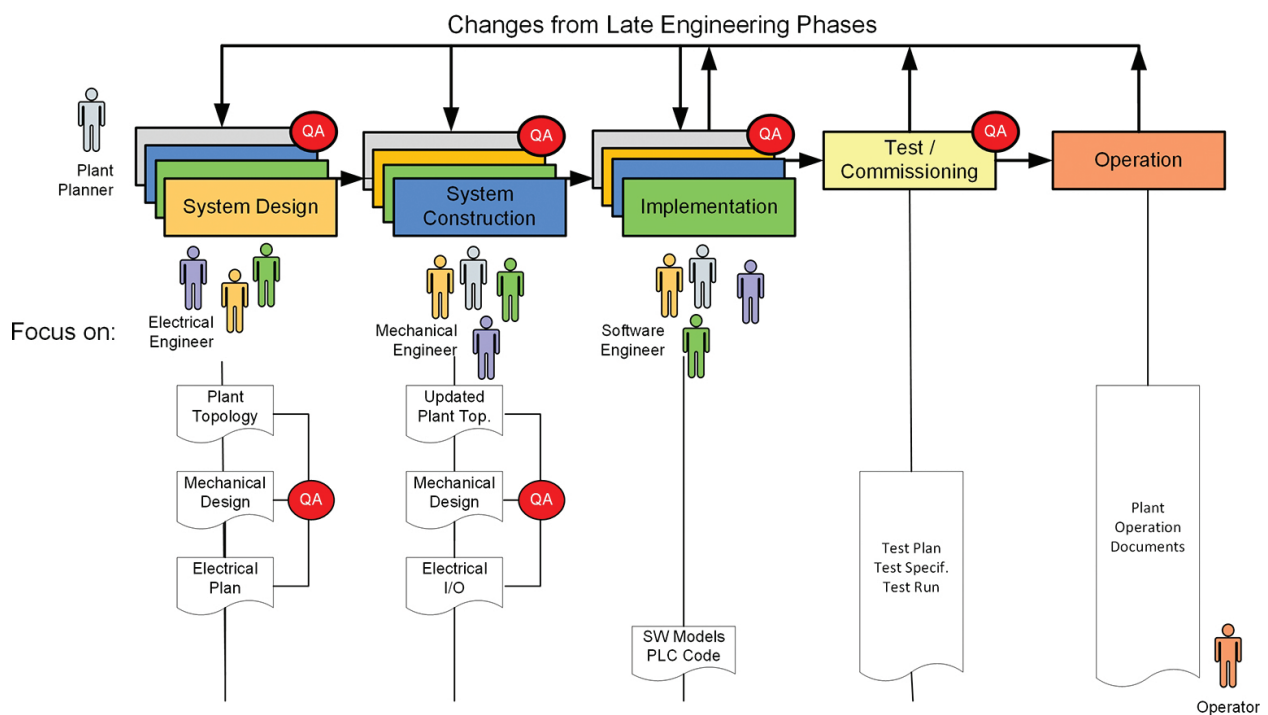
Changes from Late Engineering Phases

Plant Planner

QA

System Design

QA

System Construction

QA

Implementation

QA

Test / Commissioning

Operation

Focus on:

Electrical Engineer

Mechanical Engineer

Software Engineer

Plant Topology

Mechanical Design

QA

Electrical Plan

Updated Plant Top.

Mechanical Design

QA

Electrical I/O

SW Models PLC Code

Test Plan Test Specif. Test Run

Plant Operation Documents

Operator